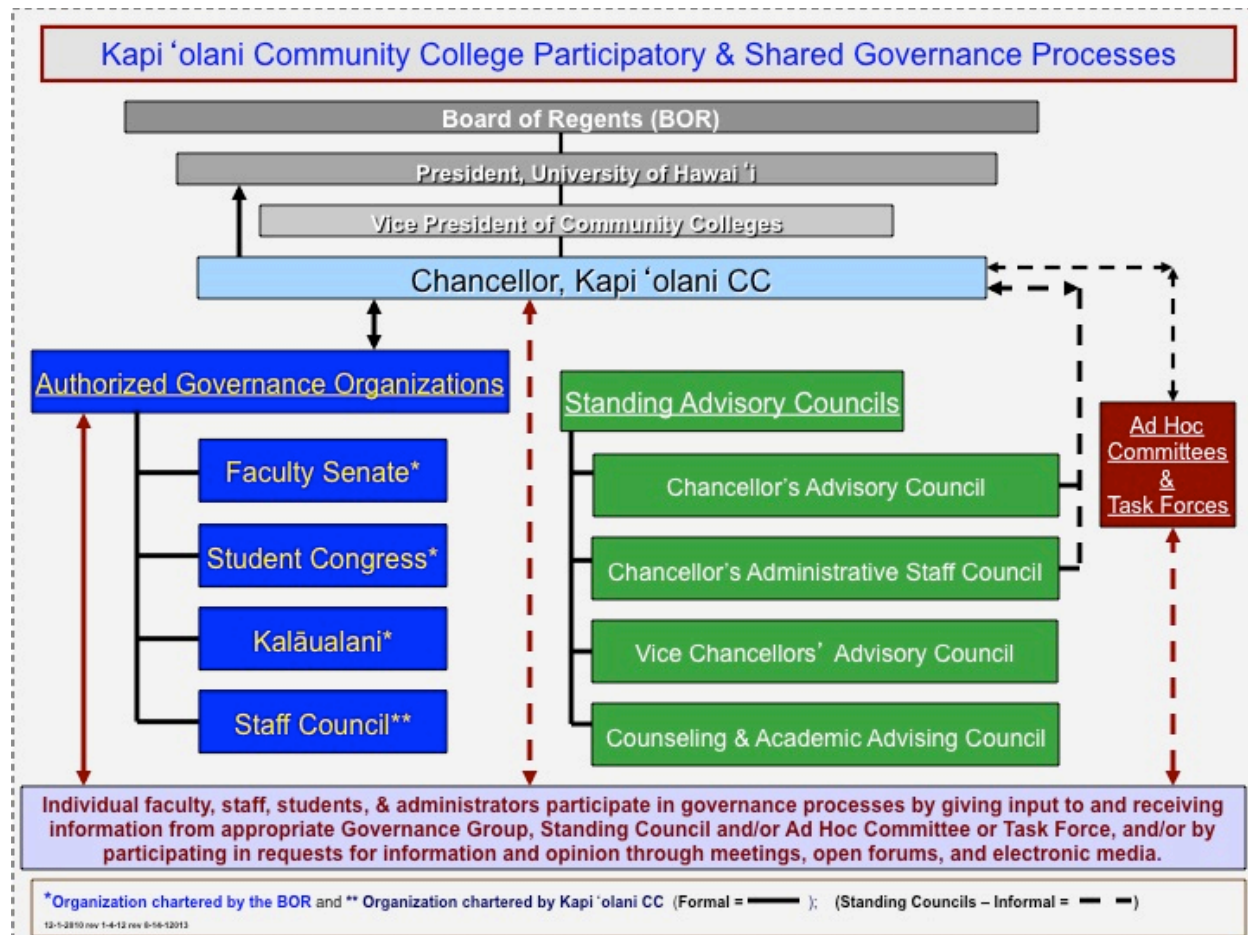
Kapi ʻolani Community College Participatory & Shared Governance Processes

Board of Regents (BOR)

President, University of Hawai ʻi

Vice President of Community Colleges

Chancellor, Kapi ʻolani CC

Authorized Governance Organizations

Faculty Senate*

Student Congress*

Kalāualani*

Staff Council**

Standing Advisory Councils

Chancellor's Advisory Council

Chancellor's Administrative Staff Council

Vice Chancellors' Advisory Council

Counseling & Academic Advising Council

Ad Hoc Committees & Task Forces

Individual faculty, staff, students, & administrators participate in governance processes by giving input to and receiving information from appropriate Governance Group, Standing Council and/or Ad Hoc Committee or Task Force, and/or by participating in requests for information and opinion through meetings, open forums, and electronic media.

*Organization chartered by the BOR and ** Organization chartered by Kapi ʻolani CC (Formal = ); (Standing Councils – Informal = )

12-1-2010 rev 1-4-12 rev 8-16-12013